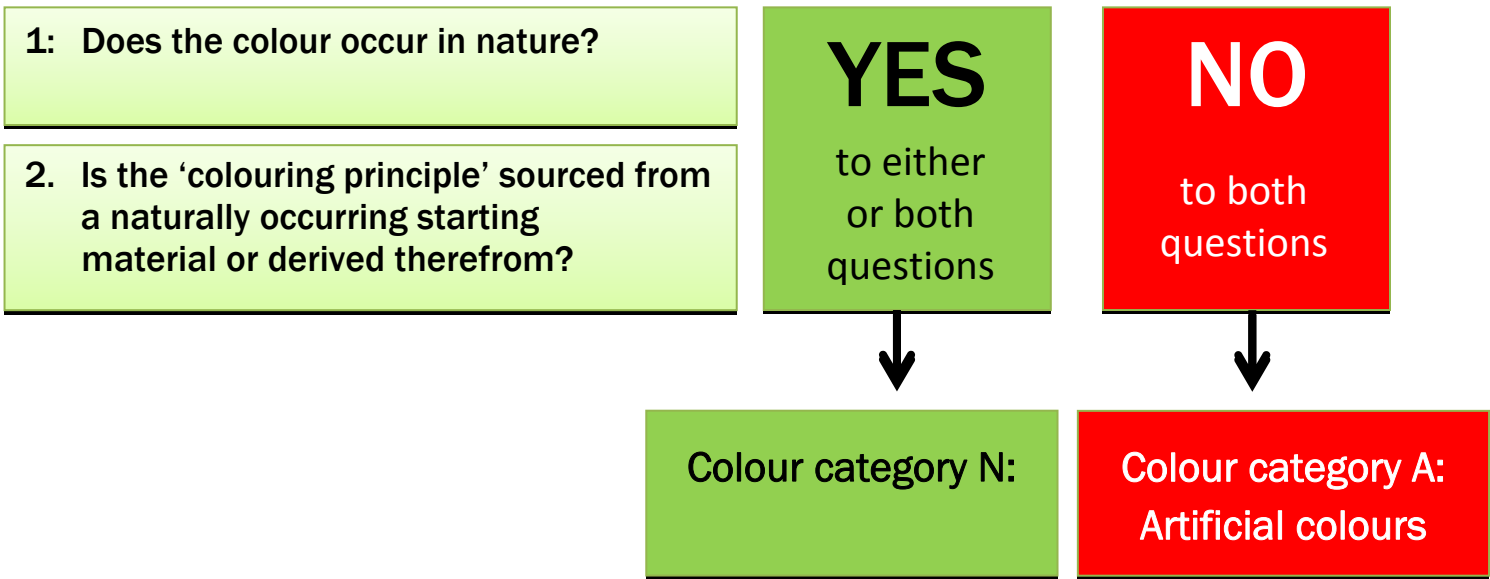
1: Does the colour occur in nature?

2. Is the 'colouring principle' sourced from a naturally occurring starting material or derived therefrom?

YES

to either or both questions

NO

to both questions

Colour category N:

Colour category A: Artificial colours